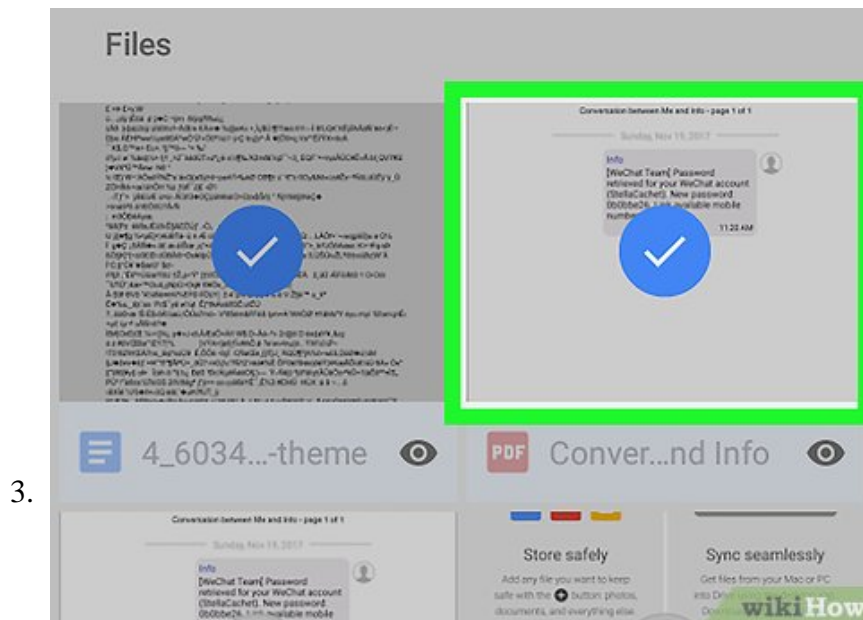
3.

Files

Conversation between Me and Info - page 1 of 1

Sunday, Nov 19, 2017

Info
[WeChat Team] Password retrieved for your WeChat account (StellaCachet). New password 0b0bbe26. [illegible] available mobile number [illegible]

11:20 AM

4_6034...-theme

PDF Conver...nd Info

Conversation between Me and Info - page 1 of 1

Sunday, Nov 19, 2017

Info
[WeChat Team] Password retrieved for your WeChat account (StellaCachet). New password 0b0bbe26. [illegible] available mobile

Store safely

Add any file you want to keep safe with the button: photos, documents, and everything else.

Sync seamlessly

Get files from your Mac or PC into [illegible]

wikiHow